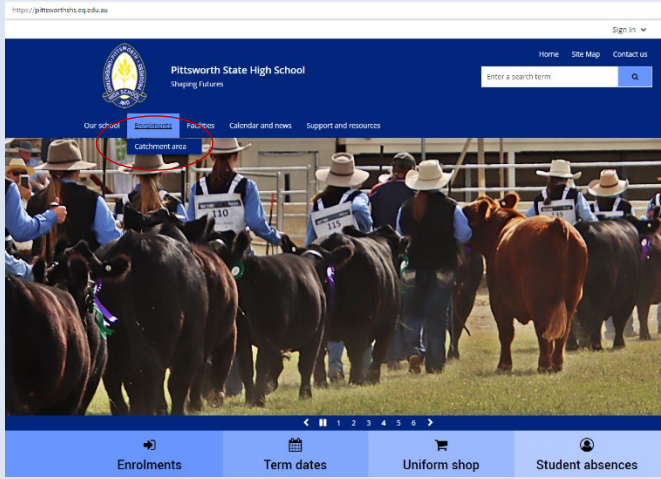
https://pittsworthshs.eq.edu.au

Sign in

Pittsworth State High School
Shaping Futures

Home Site Map Contact us

Enter a search term

Our school Enrolments Facilities Calendar and news Support and resources

Catchment area

110

115

1 2 3 4 5 6

Enrolments

Term dates

Uniform shop

Student absences